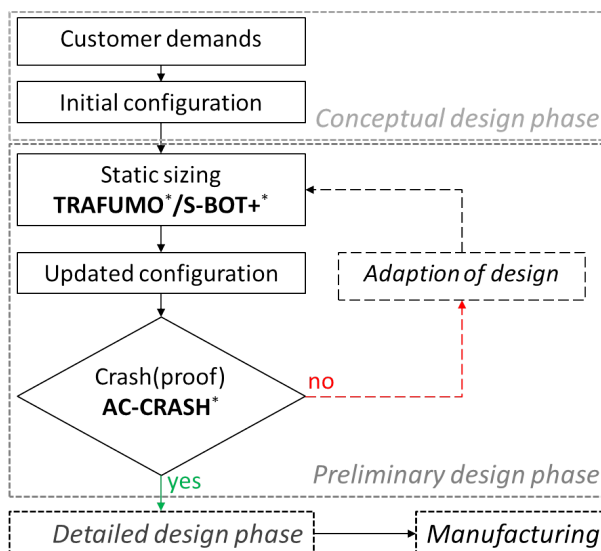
Customer demands

Initial configuration

Conceptual design phase

Static sizing
TRAFUMO$^*$/S-BOT+$^*$

Updated configuration

Adaption of design

Crash(proof)
AC-CRASH$^*$

no

yes

Preliminary design phase

Detailed design phase

Manufacturing